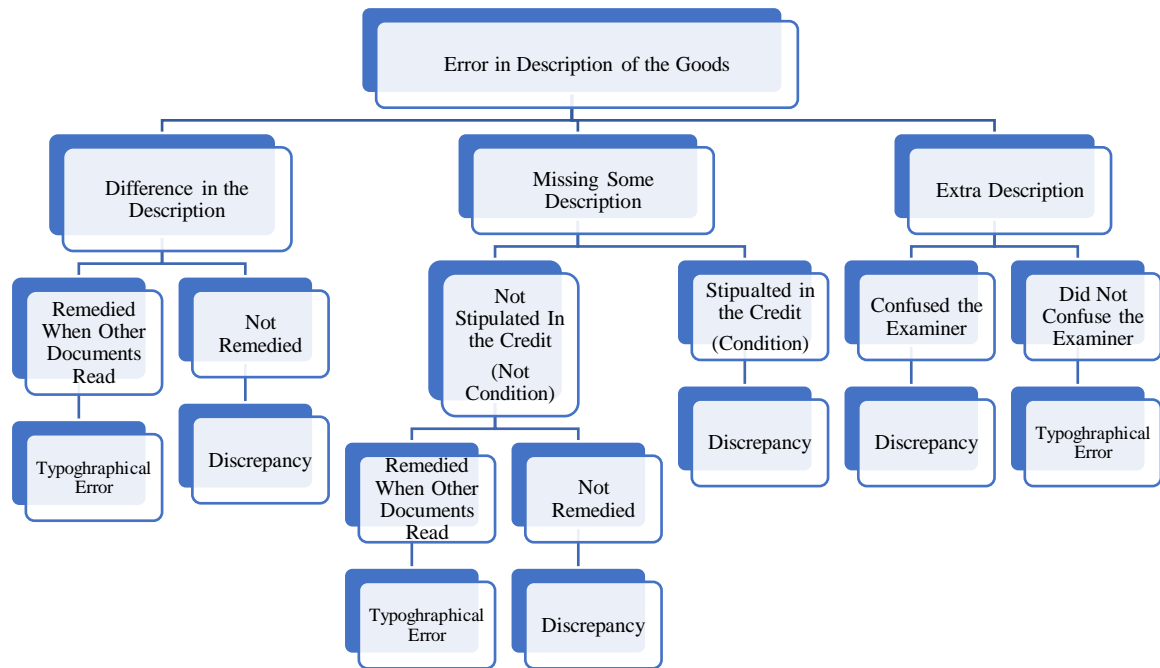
Error in Description of the Goods

Difference in the Description

Remedied When Other Documents Read

Typoghraphical Error

Not Remedied

Discrepancy

Missing Some Description

Not Stipulated In the Credit (Not Condition)

Remedied When Other Documents Read

Typoghraphical Error

Not Remedied

Discrepancy

Stipualted in the Credit (Condition)

Discrepancy

Extra Description

Confused the Examiner

Discrepancy

Did Not Confuse the Examiner

Typoghraphical Error